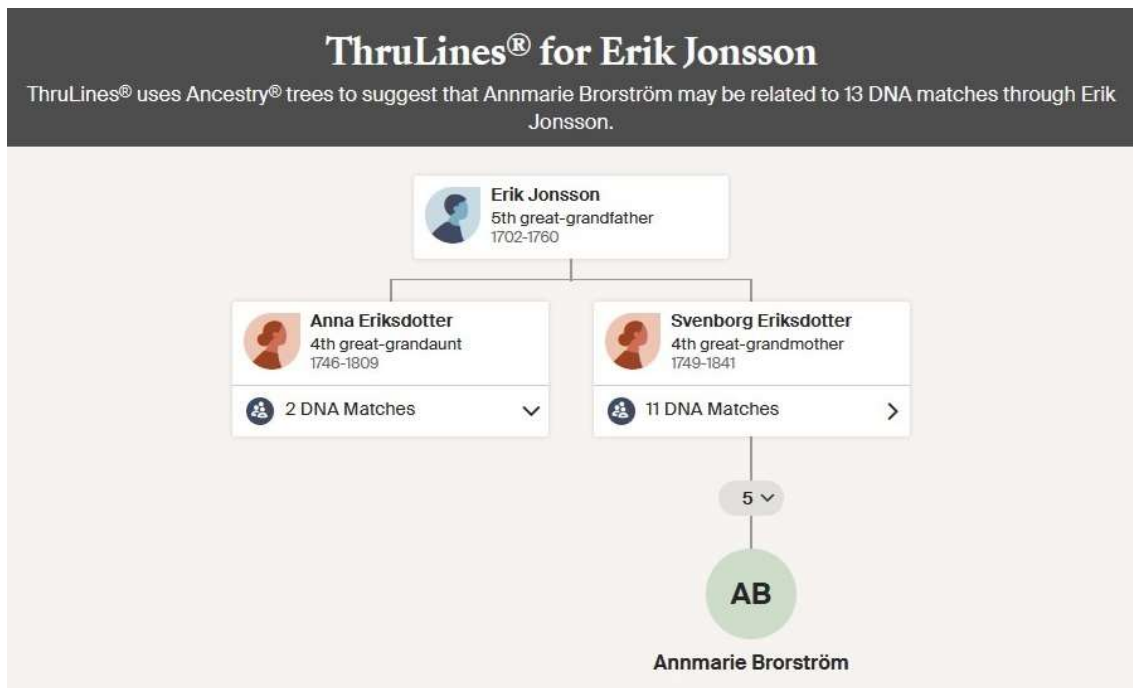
ThruLines® for Erik Jonsson

ThruLines® uses Ancestry® trees to suggest that Annmarie Brorström may be related to 13 DNA matches through Erik Jonsson.

Erik Jonsson
5th great-grandfather
1702-1760

Anna Eriksdotter
4th great-grandaunt
1746-1809

2 DNA Matches

Svenborg Eriksdotter
4th great-grandmother
1749-1841

11 DNA Matches

5

AB

Annmarie Brorström